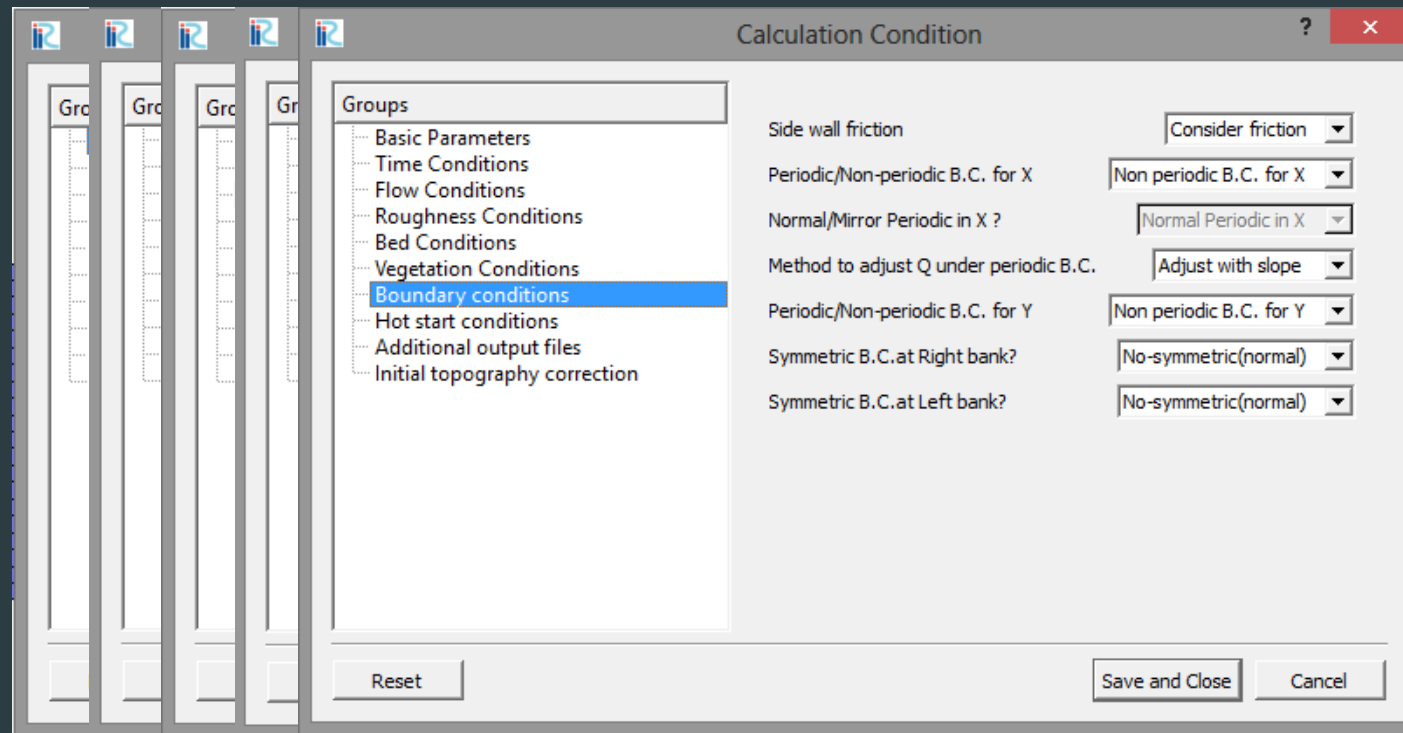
Gro
Gro
Gro
Gr

Calculation Condition
?
✕

Groups
Basic Parameters
Time Conditions
Flow Conditions
Roughness Conditions
Bed Conditions
Vegetation Conditions
Boundary conditions
Hot start conditions
Additional output files
Initial topography correction

Side wall friction
Consider friction
Periodic/Non-periodic B.C. for X
Non periodic B.C. for X
Normal/Mirror Periodic in X ?
Normal Periodic in X
Method to adjust Q under periodic B.C.
Adjust with slope
Periodic/Non-periodic B.C. for Y
Non periodic B.C. for Y
Symmetric B.C.at Right bank?
No-symmetric(normal)
Symmetric B.C.at Left bank?
No-symmetric(normal)

Reset
Save and Close
Cancel